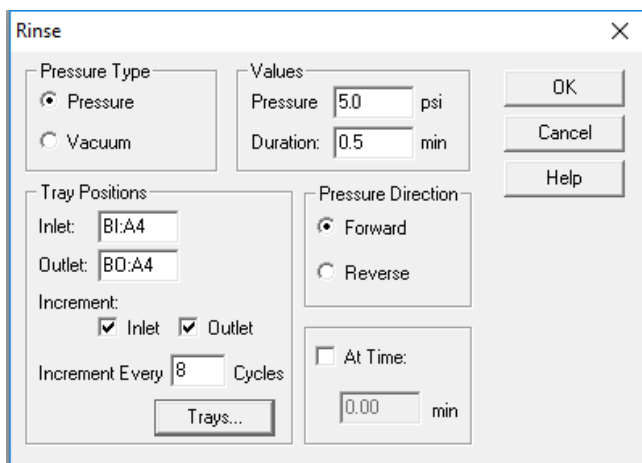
Rinse

×

Pressure Type
Pressure
Vacuum

Values
Pressure 5.0 psi
Duration: 0.5 min

OK
Cancel
Help

Tray Positions
Inlet: BI:A4
Outlet: BO:A4
Increment:
Inlet Outlet
Increment Every 8 Cycles
Trays...

Pressure Direction
Forward
Reverse

At Time:
0.00 min